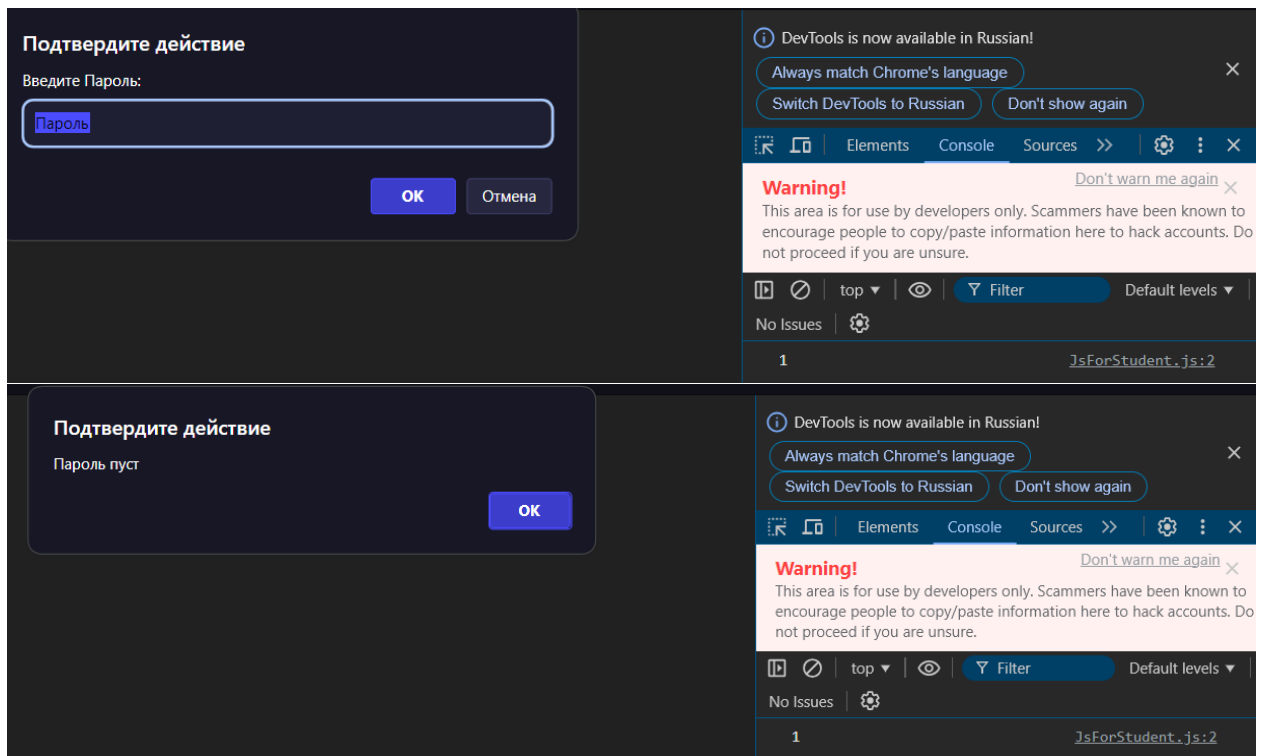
Подтвердите действие

Введите Пароль:

Пароль

OK Отмена

DevTools is now available in Russian!

Always match Chrome's language

Switch DevTools to Russian Don't show again

Elements Console Sources >>

Warning!

Don't warn me again

This area is for use by developers only. Scammers have been known to encourage people to copy/paste information here to hack accounts. Do not proceed if you are unsure.

top ▾ Filter Default levels ▾

No Issues

1 JsForStudent.js:2

Подтвердите действие

Пароль пуст

OK

DevTools is now available in Russian!

Always match Chrome's language

Switch DevTools to Russian Don't show again

Elements Console Sources >>

Warning!

Don't warn me again

This area is for use by developers only. Scammers have been known to encourage people to copy/paste information here to hack accounts. Do not proceed if you are unsure.

top ▾ Filter Default levels ▾

No Issues

1 JsForStudent.js:2